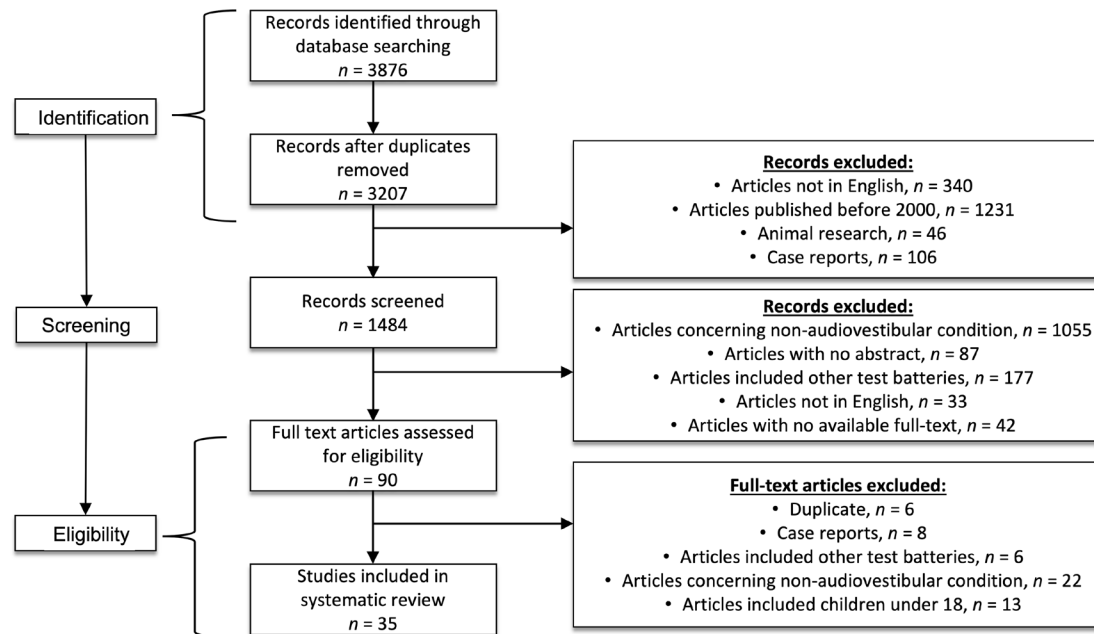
Identification

Records identified through database searching
$n$ = 3876

Records after duplicates removed
$n$ = 3207

Records excluded:
• Articles not in English, $n$ = 340
• Articles published before 2000, $n$ = 1231
• Animal research, $n$ = 46
• Case reports, $n$ = 106

Screening

Records screened
$n$ = 1484

Records excluded:
• Articles concerning non-audiovestibular condition, $n$ = 1055
• Articles with no abstract, $n$ = 87
• Articles included other test batteries, $n$ = 177
• Articles not in English, $n$ = 33
• Articles with no available full-text, $n$ = 42

Eligibility

Full text articles assessed for eligibility
$n$ = 90

Full-text articles excluded:
• Duplicate, $n$ = 6
• Case reports, $n$ = 8
• Articles included other test batteries, $n$ = 6
• Articles concerning non-audiovestibular condition, $n$ = 22
• Articles included children under 18, $n$ = 13

Studies included in systematic review
$n$ = 35